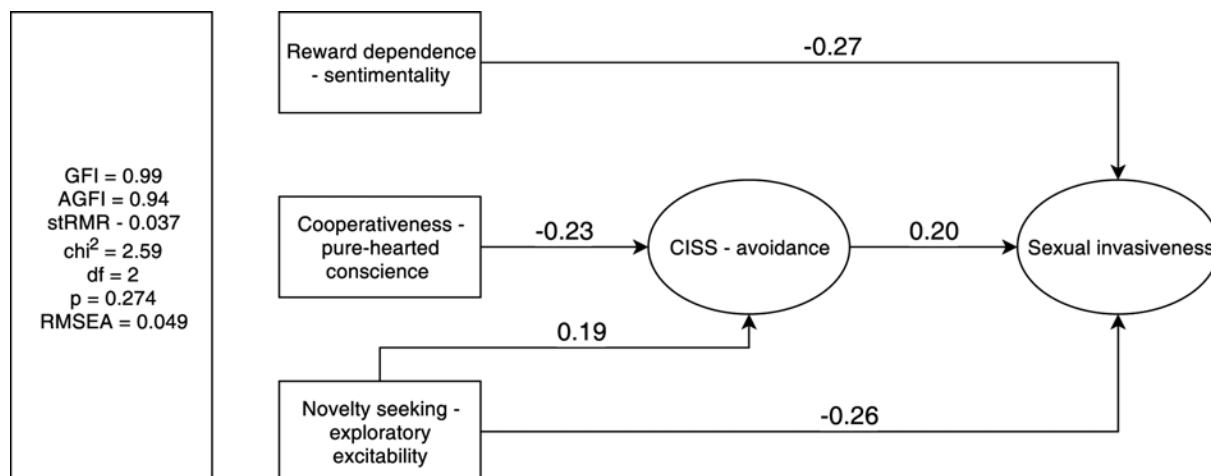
GFI = 0.99
AGFI = 0.94
stRMR - 0.037
chi$^2$ = 2.59
df = 2
p = 0.274
RMSEA = 0.049

Reward dependence - sentimentality

-0.27

Cooperativeness - pure-hearted conscience

-0.23

CISS - avoidance

0.20

Sexual invasiveness

0.19

Novelty seeking - exploratory excitability

-0.26